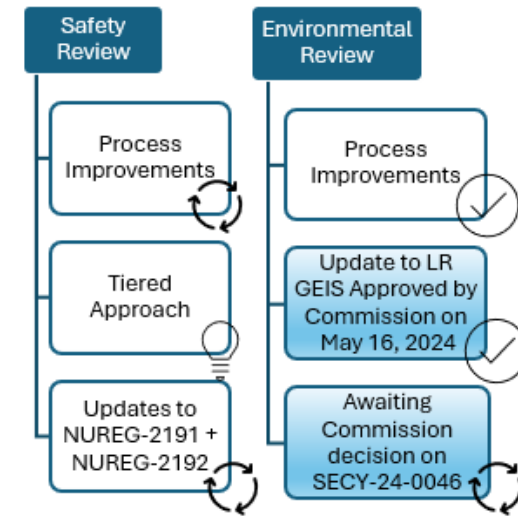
Safety Review

Process Improvements

Tiered Approach

Updates to NUREG-2191 + NUREG-2192

Environmental Review

Process Improvements

Update to LR GEIS Approved by Commission on May 16, 2024

Awaiting Commission decision on SECY-24-0046